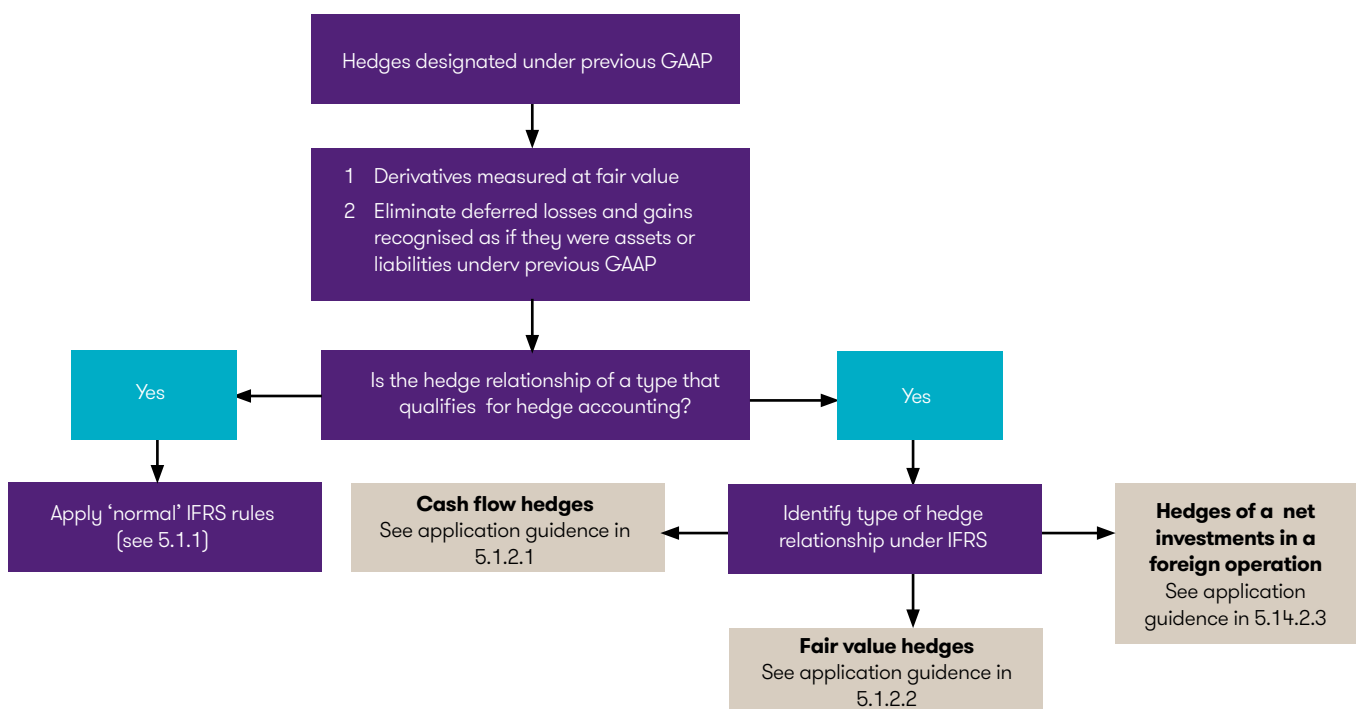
Hedges designated under previous GAAP

1 Derivatives measured at fair value

2 Eliminate deferred losses and gains recognised as if they were assets or liabilities underv previous GAAP

Yes

Is the hedge relationship of a type that qualifies for hedge accounting?

Yes

Apply 'normal' IFRS rules (see 5.1.1)

**Cash flow hedges**
See application guidence in 5.1.2.1

Identify type of hedge relationship under IFRS

**Hedges of a net investments in a foreign operation**
See application guidence in 5.14.2.3

**Fair value hedges**
See application guidence in 5.1.2.2